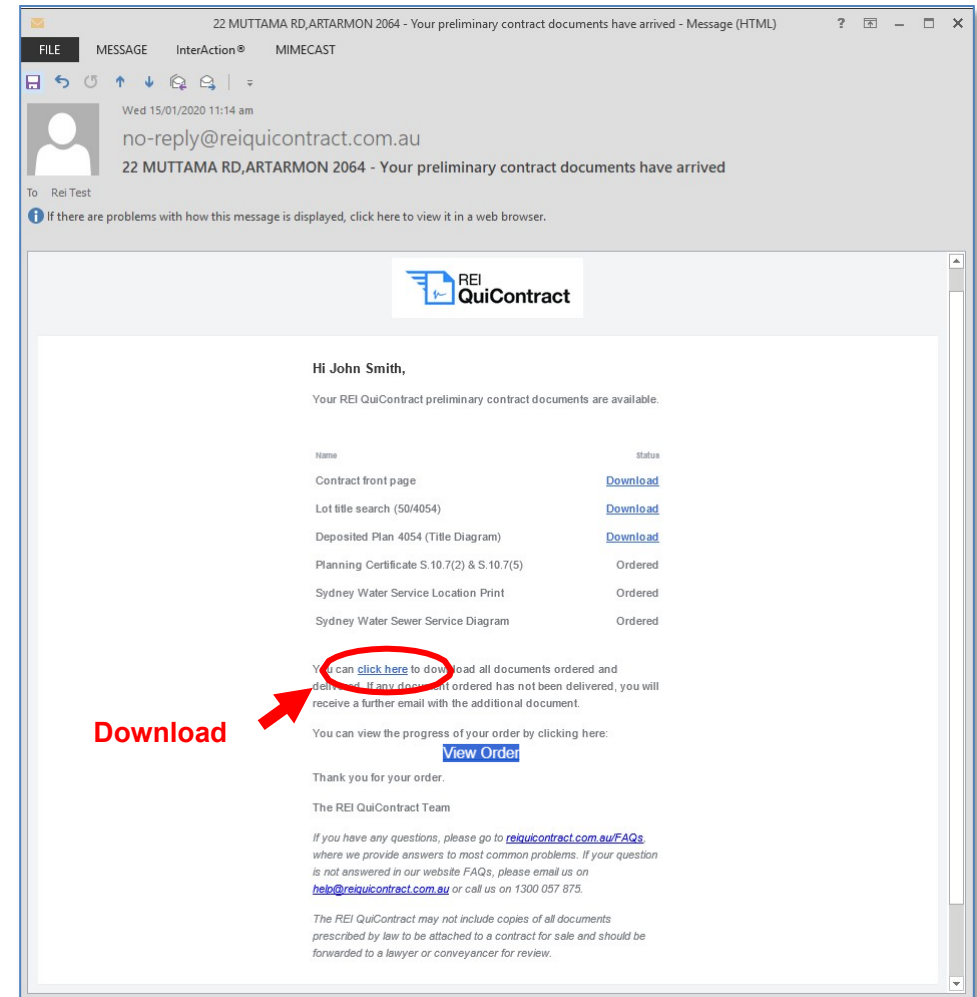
22 MUTTAMA RD,ARTARMON 2064 - Your preliminary contract documents have arrived - Message (HTML)

? – ☐ ✕

FILE MESSAGE InterAction® MIMECAST

Wed 15/01/2020 11:14 am

no-reply@reiquicontract.com.au

22 MUTTAMA RD,ARTARMON 2064 - Your preliminary contract documents have arrived

To Rei Test

If there are problems with how this message is displayed, click here to view it in a web browser.

REI QuiContract

Hi John Smith,

Your REI QuiContract preliminary contract documents are available.

| Name | Status |
|---|---|
| Contract front page | Download |
| Lot title search (50/4054) | Download |
| Deposited Plan 4054 (Title Diagram) | Download |
| Planning Certificate S.10.7(2) & S.10.7(5) | Ordered |
| Sydney Water Service Location Print | Ordered |
| Sydney Water Sewer Service Diagram | Ordered |

You can click here to download all documents ordered and delivered. If any document ordered has not been delivered, you will receive a further email with the additional document.

Download

You can view the progress of your order by clicking here:

View Order

Thank you for your order.

The REI QuiContract Team

If you have any questions, please go to reiquicontract.com.au/FAQs, where we provide answers to most common problems. If your question is not answered in our website FAQs, please email us on help@reiquicontract.com.au or call us on 1300 057 875.

The REI QuiContract may not include copies of all documents prescribed by law to be attached to a contract for sale and should be forwarded to a lawyer or conveyancer for review.